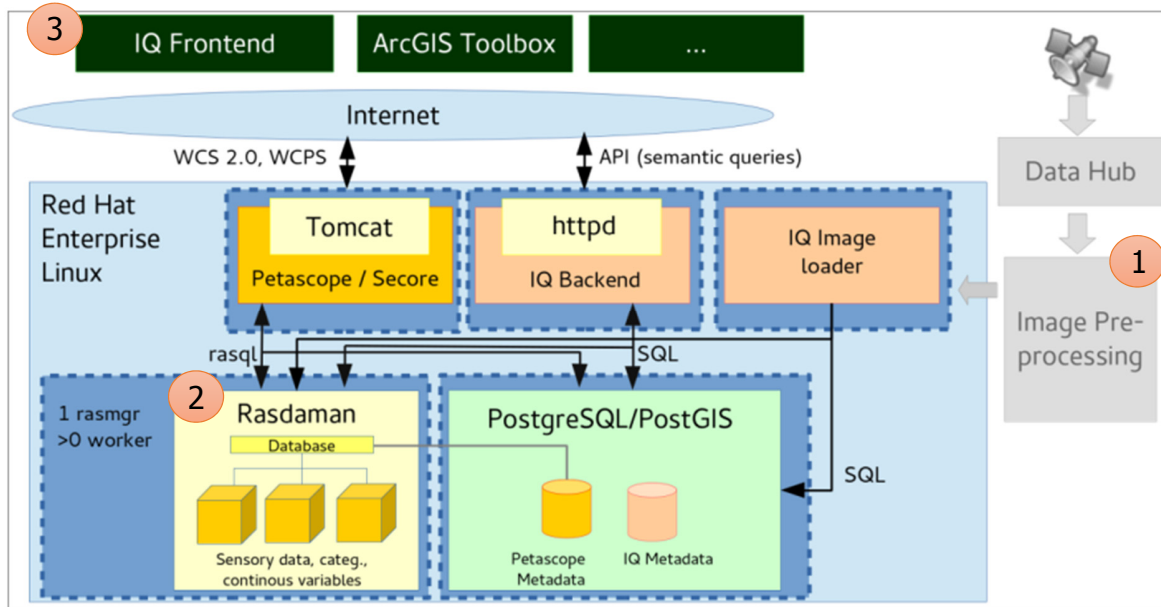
3
IQ Frontend
ArcGIS Toolbox
...
Internet
WCS 2.0, WCPS
API (semantic queries)
Data Hub
Red Hat Enterprise Linux
Tomcat
Petascope / Secore
httpd
IQ Backend
IQ Image loader
1
Image Pre-processing
rasql
SQL
2
1 rasmgr
>0 worker
Rasdaman
Database
Sensory data, categ., continous variables
PostgreSQL/PostGIS
Petascope Metadata
IQ Metadata
SQL